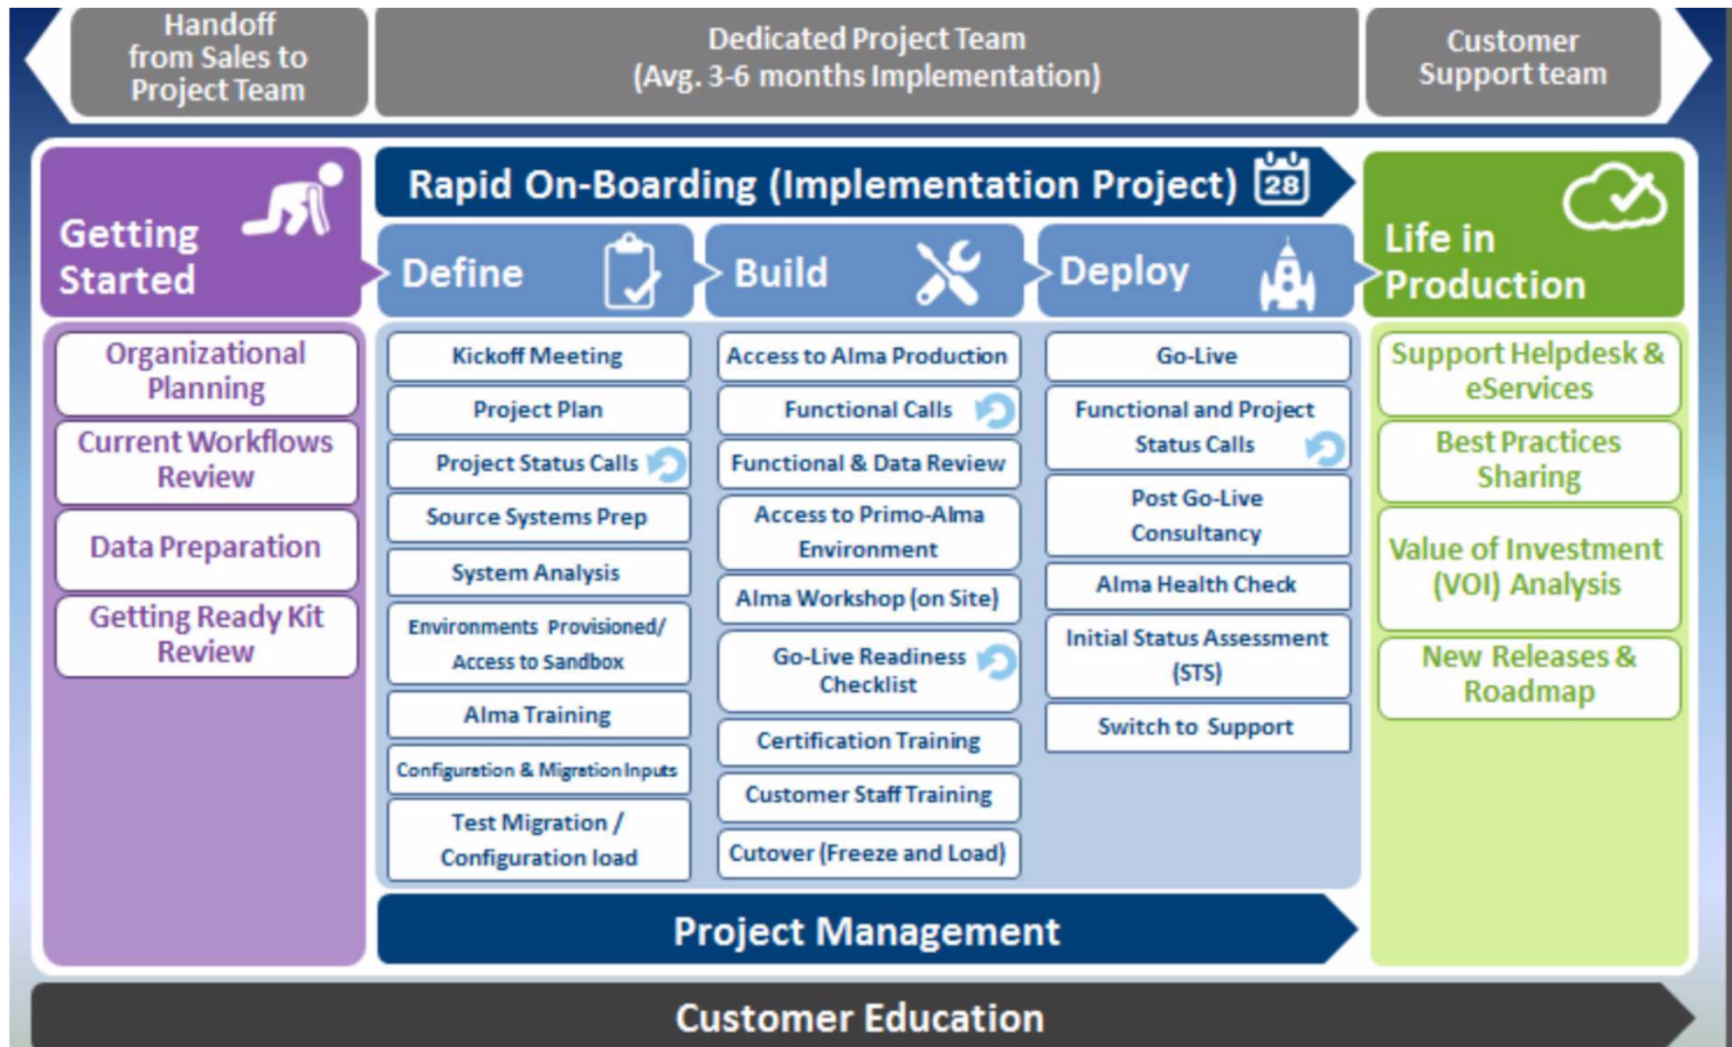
Handoff from Sales to Project Team

Dedicated Project Team (Avg. 3-6 months Implementation)

Customer Support team

Getting Started

Rapid On-Boarding (Implementation Project) 28

Define

Build

Deploy

Life in Production

Organizational Planning

Current Workflows Review

Data Preparation

Getting Ready Kit Review

Kickoff Meeting

Project Plan

Project Status Calls

Source Systems Prep

System Analysis

Environments Provisioned/ Access to Sandbox

Alma Training

Configuration & Migration Inputs

Test Migration / Configuration load

Access to Alma Production

Functional Calls

Functional & Data Review

Access to Primo-Alma Environment

Alma Workshop (on Site)

Go-Live Readiness Checklist

Certification Training

Customer Staff Training

Cutover (Freeze and Load)

Go-Live

Functional and Project Status Calls

Post Go-Live Consultancy

Alma Health Check

Initial Status Assessment (STS)

Switch to Support

Support Helpdesk & eServices

Best Practices Sharing

Value of Investment (VOI) Analysis

New Releases & Roadmap

Project Management

Customer Education